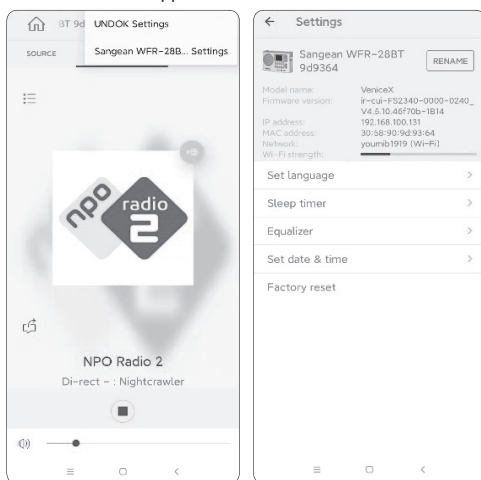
BT 9d UNDOK Settings

SOURCE Sangean WFR-28B... Settings

npo radio 2

NPO Radio 2

Di-rect – : Nightcrawler

← Settings

Sangean WFR-28BT 9d9364

RENAME

Model name: VeniceX

Firmware version: ir-cui-FS2340-0000-0240_V4.5.10.46f70b-1B14

IP address: 192.168.100.131

MAC address: 30:58:90:9d:93:64

Network: youmib1919 (Wi-Fi)

Wi-Fi strength:

Set language >

Sleep timer >

Equalizer >

Set date & time >

Factory reset